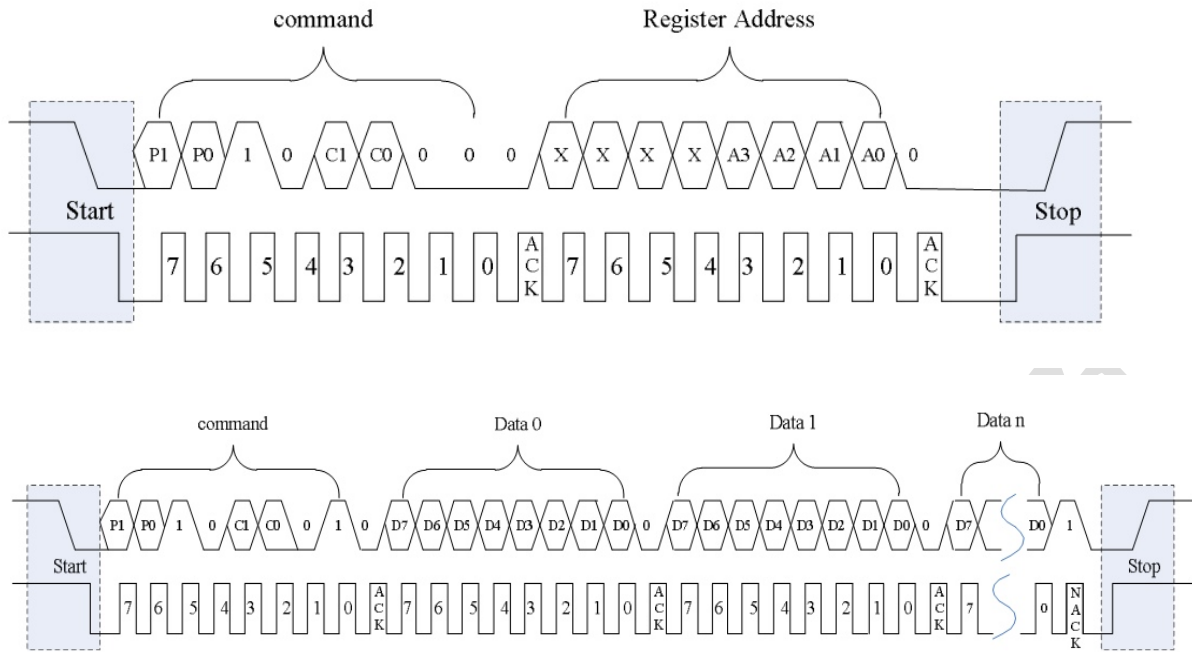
command

Register Address

P1 P0 1 0 C1 C0 0 0 0 X X X X A3 A2 A1 A0 0

Start

Stop

7 6 5 4 3 2 1 0 ACK 7 6 5 4 3 2 1 0 ACK

command

Data 0

Data 1

Data n

P1 P0 1 0 C1 C0 0 1 0 D7 D6 D5 D4 D3 D2 D1 D0 0 D7 D6 D5 D4 D3 D2 D1 D0 0 D7 D0 1

Start

Stop

7 6 5 4 3 2 1 0 ACK 7 6 5 4 3 2 1 0 ACK 7 6 5 4 3 2 1 0 ACK 7 0 NACK